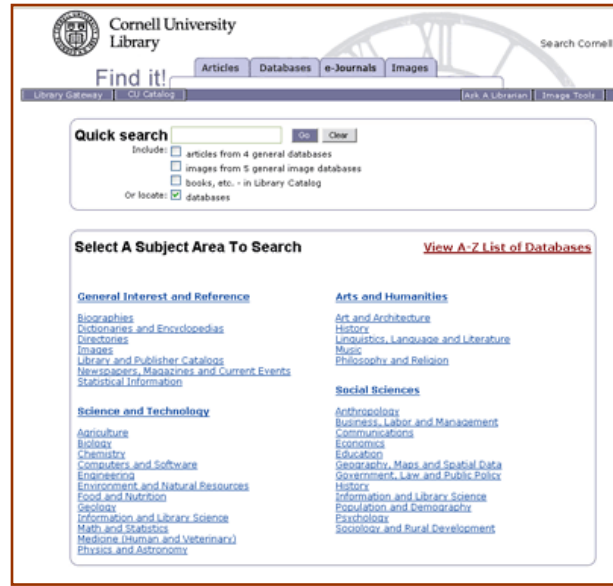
Cornell University Library

Search Cornell

Find it!

Articles | Databases | e-Journals | Images

Library Gateway | CU Catalog

Ask A Librarian | Image Tools

Quick search Go Clear

Include: articles from 4 general databases
images from 5 general image databases
books, etc. - in Library Catalog
Or locate: databases

Select A Subject Area To Search

View A-Z List of Databases

General Interest and Reference

Biographies
Dictionaries and Encyclopedias
Directories
Images
Library and Publisher Catalogs
Newspapers, Magazines and Current Events
Statistical Information

Science and Technology

Agriculture
Biology
Chemistry
Computers and Software
Engineering
Environment and Natural Resources
Food and Nutrition
Geology
Information and Library Science
Math and Statistics
Medicine (Human and Veterinary)
Physics and Astronomy

Arts and Humanities

Art and Architecture
History
Linguistics, Language and Literature
Music
Philosophy and Religion

Social Sciences

Anthropology
Business, Labor and Management
Communications
Economics
Education
Geography, Maps and Spatial Data
Government, Law and Public Policy
History
Information and Library Science
Population and Demography
Psychology
Sociology and Rural Development